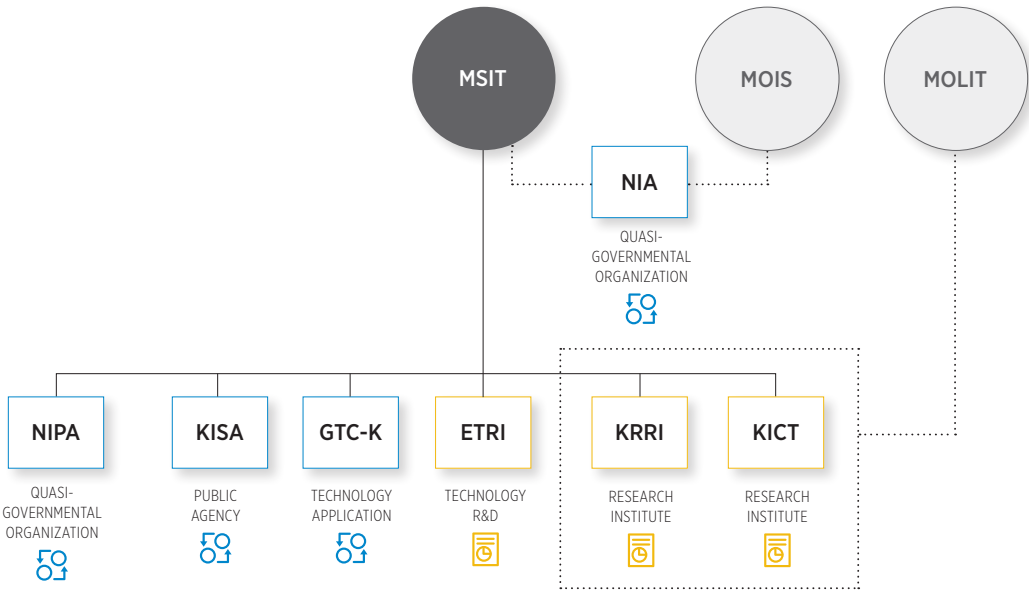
MSIT

MOIS

MOLIT

NIA

QUASI-GOVERNMENTAL ORGANIZATION

NIPA

QUASI-GOVERNMENTAL ORGANIZATION

KISA

PUBLIC AGENCY

GTC-K

TECHNOLOGY APPLICATION

ETRI

TECHNOLOGY R&D

KRRI

RESEARCH INSTITUTE

KICT

RESEARCH INSTITUTE